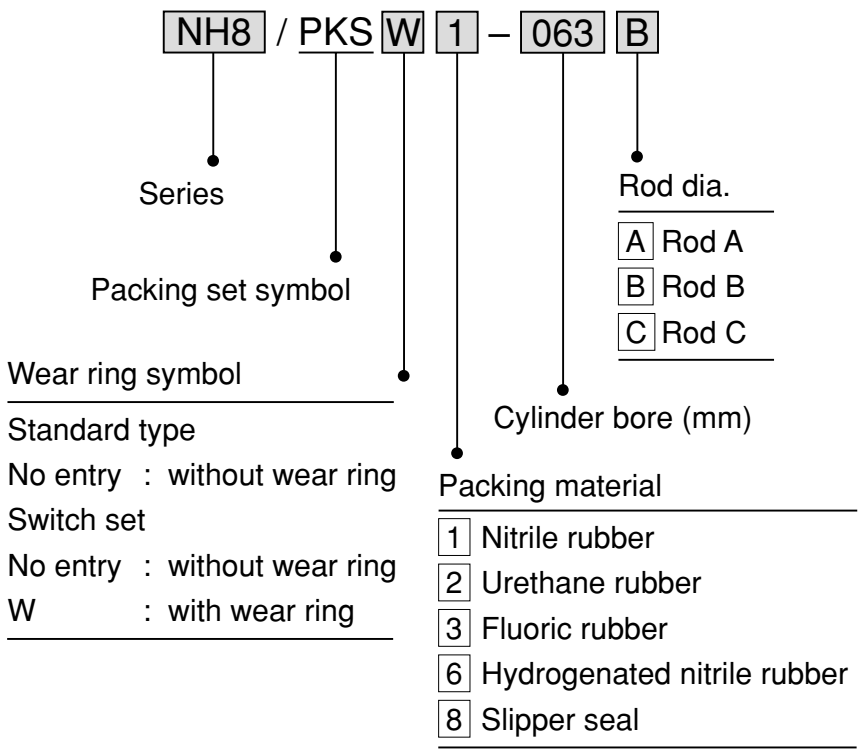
NH8 / PKS W 1 – 063 B

Series

Packing set symbol

Rod dia.
A Rod A
B Rod B
C Rod C

Wear ring symbol
Standard type
No entry : without wear ring
Switch set
No entry : without wear ring
W : with wear ring

Cylinder bore (mm)

Packing material
1 Nitrile rubber
2 Urethane rubber
3 Fluoric rubber
6 Hydrogenated nitrile rubber
8 Slipper seal